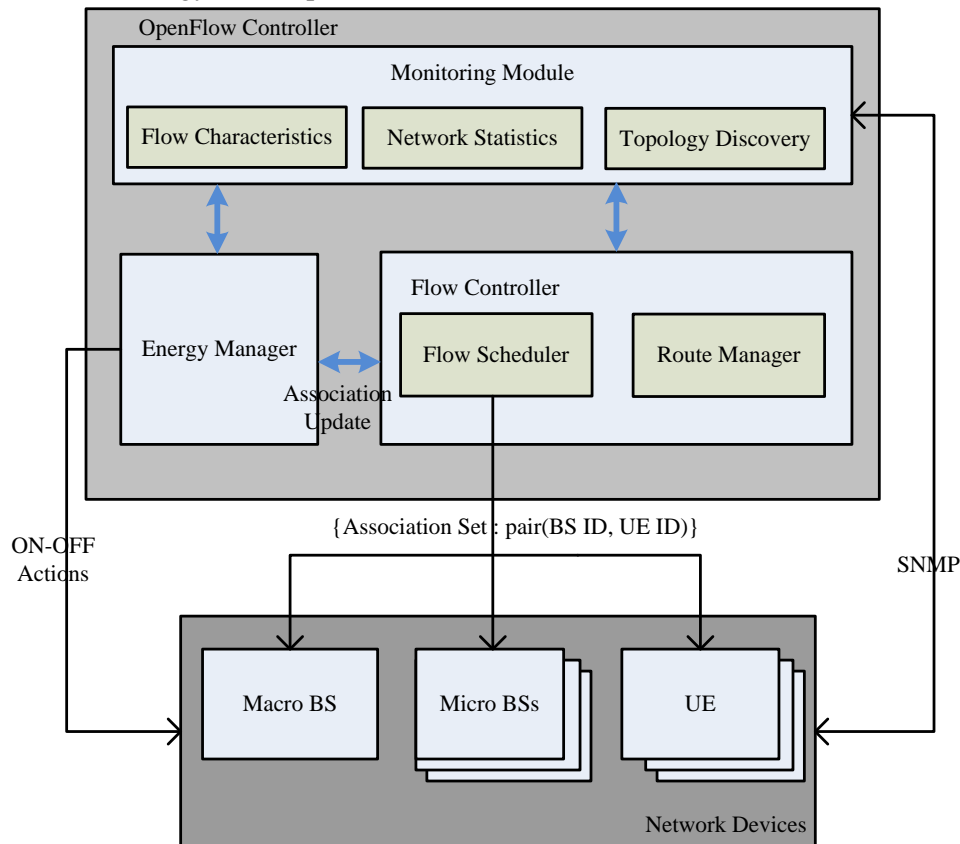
OpenFlow Controller

Monitoring Module

Flow Characteristics

Network Statistics

Topology Discovery

Energy Manager

Flow Controller

Flow Scheduler

Route Manager

Association Update

{Association Set : pair(BS ID, UE ID)}

ON-OFF Actions

SNMP

Macro BS

Micro BSs

UE

Network Devices